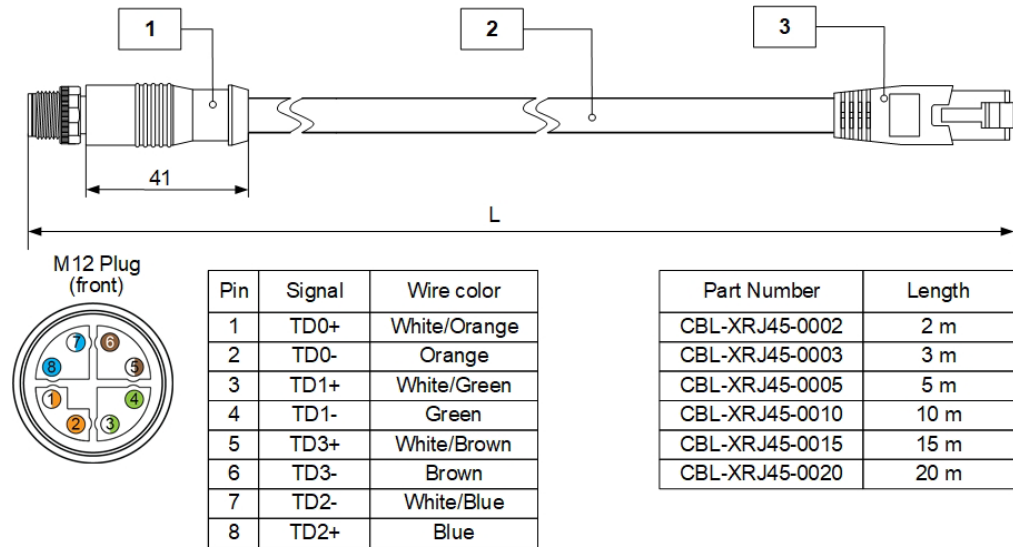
1

2

3

41

L

M12 Plug (front)

7 6 8 5 1 4 2 3

| Pin | Signal | Wire color |
|---|---|---|
| 1 | TD0+ | White/Orange |
| 2 | TD0- | Orange |
| 3 | TD1+ | White/Green |
| 4 | TD1- | Green |
| 5 | TD3+ | White/Brown |
| 6 | TD3- | Brown |
| 7 | TD2- | White/Blue |
| 8 | TD2+ | Blue |

| Part Number | Length |
|---|---|
| CBL-XRJ45-0002 | 2 m |
| CBL-XRJ45-0003 | 3 m |
| CBL-XRJ45-0005 | 5 m |
| CBL-XRJ45-0010 | 10 m |
| CBL-XRJ45-0015 | 15 m |
| CBL-XRJ45-0020 | 20 m |